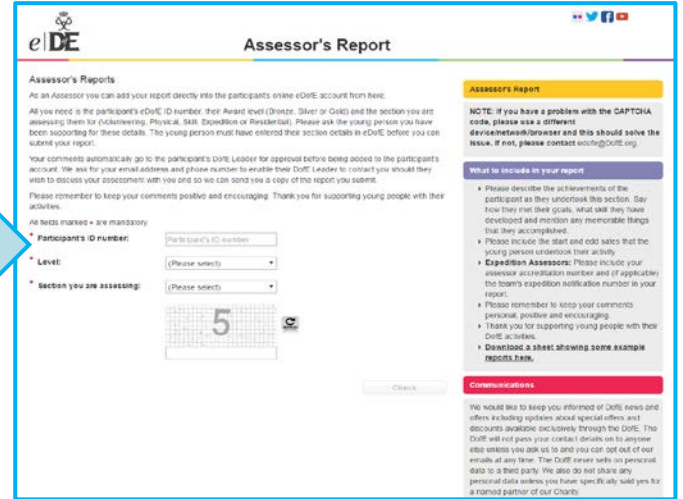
e|DE

Assessor's Report

Assessor's Reports

As an Assessor you can add your report directly into the participant's online eDofE account from here.

All you need is the participant's eDofE ID number, their Award level (Bronze, Silver or Gold) and the section you are assessing them for (Volunteering, Physical, Skill, Expedition or Residential). Please ask the young person you have been supporting for these details. The young person must have entered their section details in eDofE before you can submit your report.

Your comments automatically go to the participant's DofE Leader for approval before being added to the participant's account. We ask for your email address and phone number to enable their DofE Leader to contact you should they wish to discuss your assessment with you and so we can send you a copy of the report you submit.

Please remember to keep your comments positive and encouraging. Thank you for supporting young people with their activities.

All fields marked * are mandatory

* Participant's ID number: Participant's ID number

* Level: (Please select)

* Section you are assessing: (Please select)

5

Check

Assessor's Report

NOTE: If you have a problem with the CAPTCHA code, please use a different device/network/browser and this should solve the issue. If not, please contact edofe@DofE.org.

What to include in your report

• Please describe the achievements of the participant as they undertook this section. Say how they met their goals, what skill they have developed and mention any memorable things that they accomplished.
• Please include the start and end dates that the young person undertook their activity.
• Expedition Assessors: Please include your assessor accreditation number and (if applicable) the team's expedition notification number in your report.
• Please remember to keep your comments personal, positive and encouraging.
• Thank you for supporting young people with their DofE activities.
• Download a sheet showing some example reports here.

Communications

We would like to keep you informed of DofE news and offers including updates about special offers and discounts available exclusively through the DofE. The DofE will not pass your contact details on to anyone else unless you ask us to and you can opt out of our emails at any time. The DofE never sells on personal data to a third party. We also do not share any personal data unless you have specifically said yes for a named partner of our Charity.